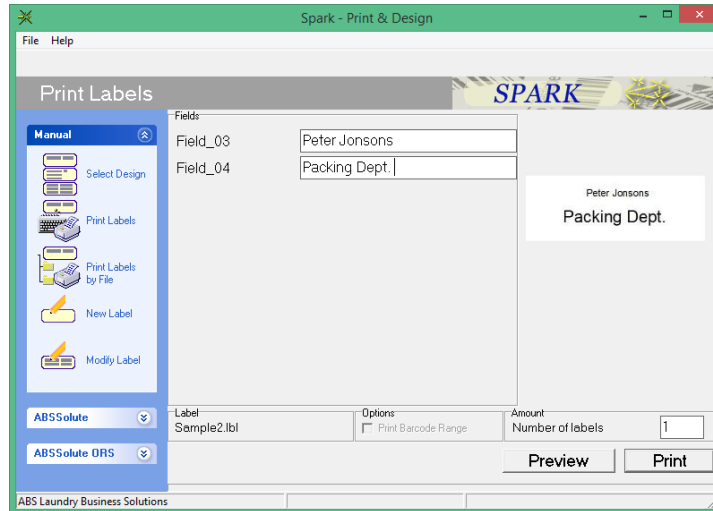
Spark - Print & Design

File Help

Print Labels

SPARK

Manual

Select Design

Print Labels

Print Labels by File

New Label

Modify Label

ABSSolute

ABSSolute ORS

Fields

Field_03 Peter Jonsons

Field_04 Packing Dept.

Peter Jonsons

Packing Dept.

Label
Sample2.lbl

Options
Print Barcode Range

Amount
Number of labels 1

Preview

Print

ABS Laundry Business Solutions